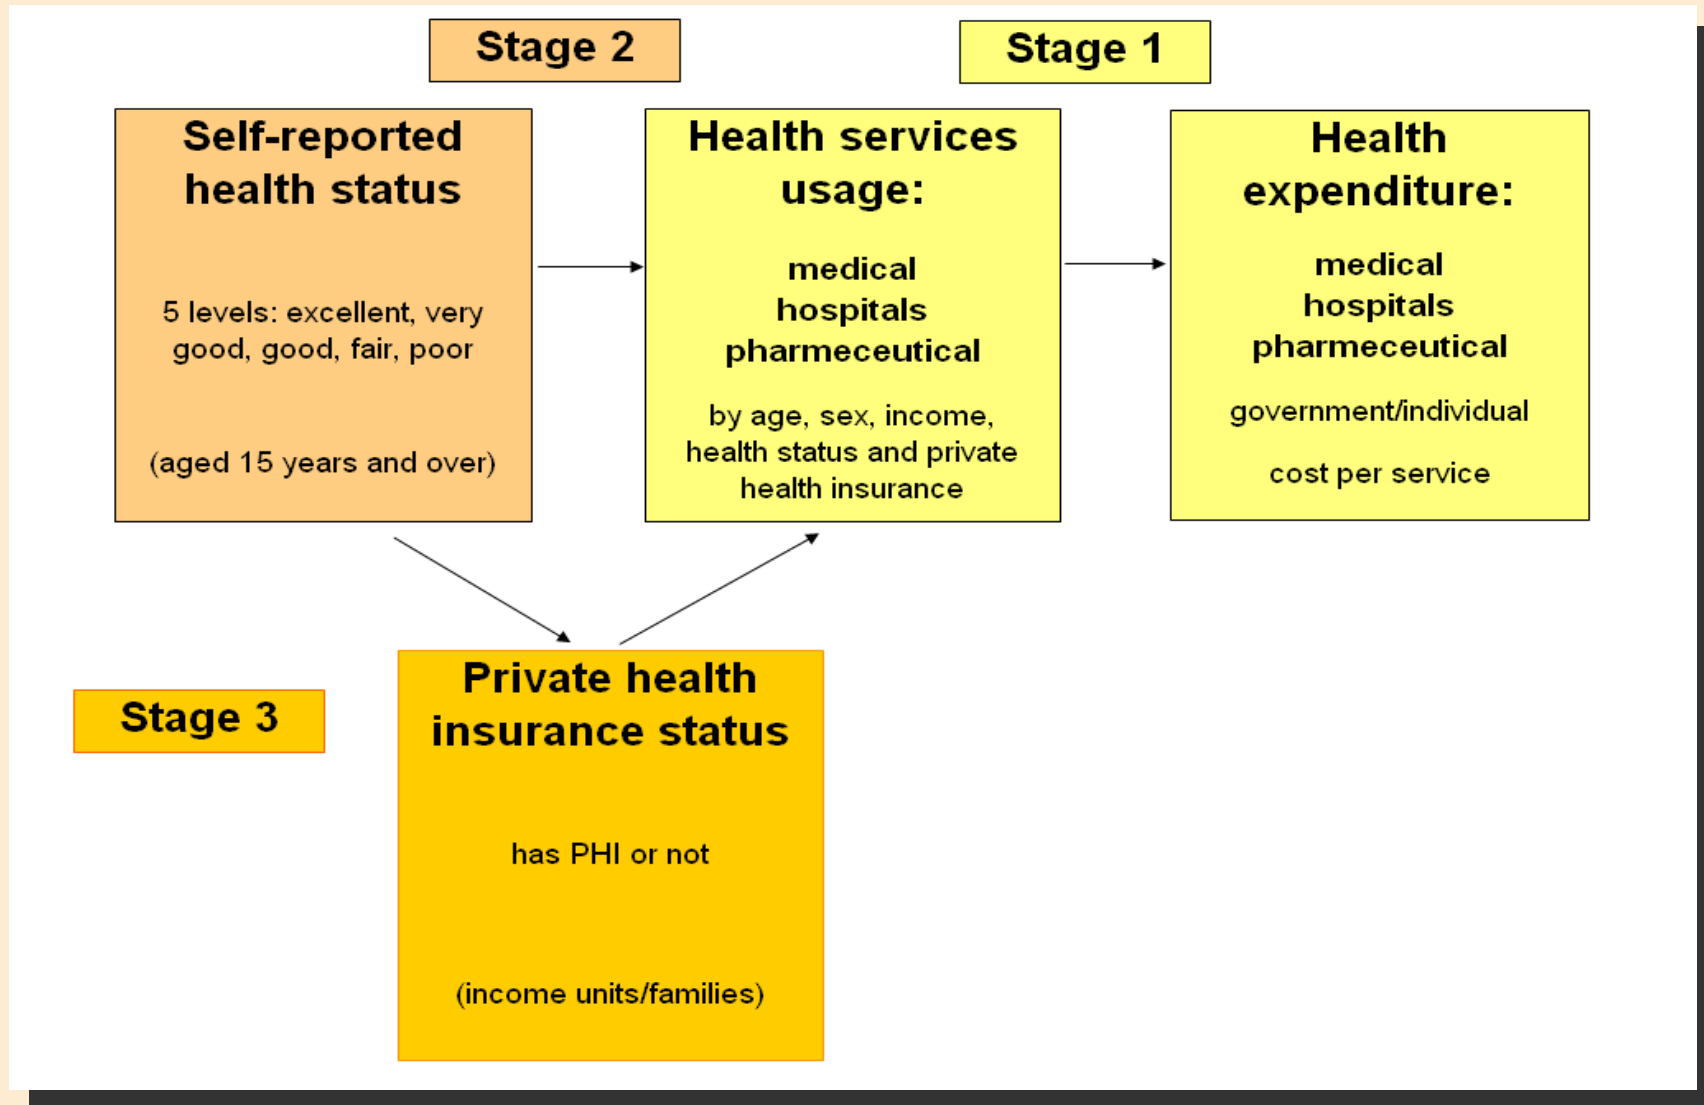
Stage 2

Stage 1

Self-reported health status

5 levels: excellent, very good, good, fair, poor

(aged 15 years and over)

Health services usage:

medical
hospitals
pharmeceutical

by age, sex, income, health status and private health insurance

Health expenditure:

medical
hospitals
pharmeceutical

government/individual

cost per service

Stage 3

Private health insurance status

has PHI or not

(income units/families)